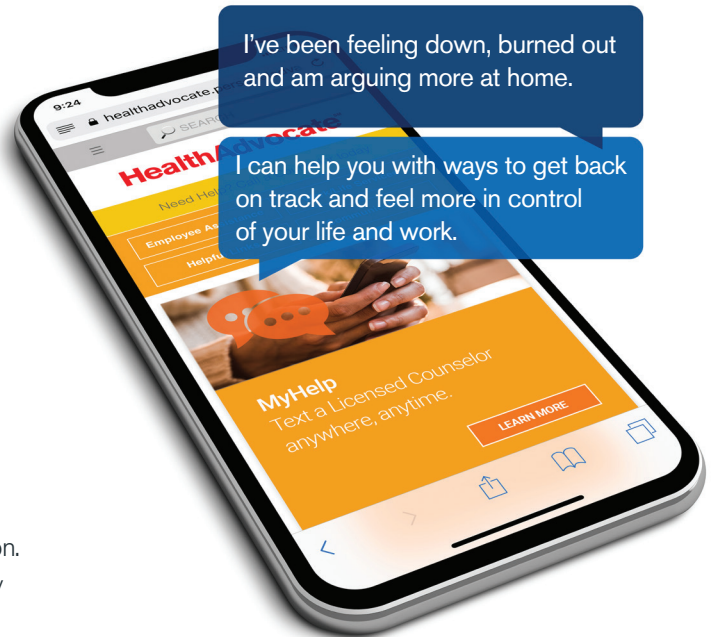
I've been feeling down, burned out and am arguing more at home.

I can help you with ways to get back on track and feel more in control of your life and work.

9:24

healthadvocate.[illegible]

SEARC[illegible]

HealthAdvocate

Need Hel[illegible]

Employee As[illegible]

Helpfu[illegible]

MyHelp

Text a Licensed Counselor anywhere, anytime.

LEARN MORE

on.

y